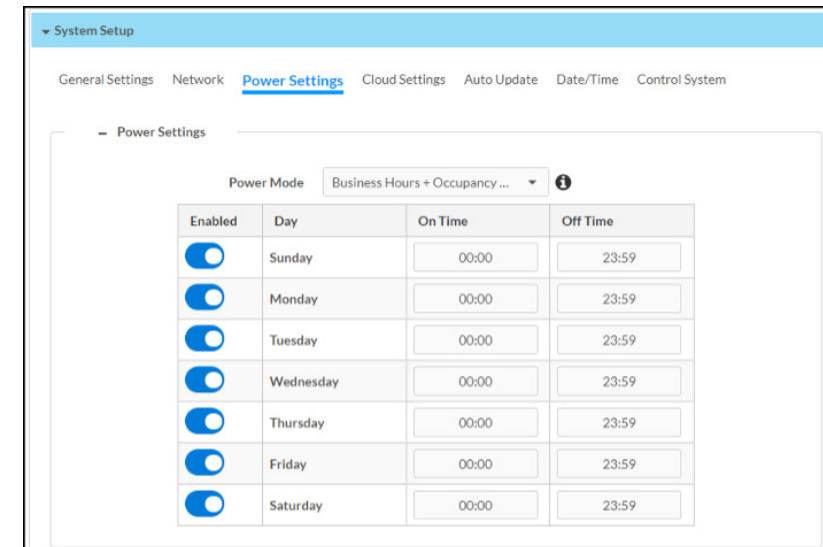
System Setup

General Settings Network Power Settings Cloud Settings Auto Update Date/Time Control System

– Power Settings

Power Mode Business Hours + Occupancy ...

| Enabled | Day | On Time | Off Time |
|---|---|---|---|
| | Sunday | 00:00 | 23:59 |
| | Monday | 00:00 | 23:59 |
| | Tuesday | 00:00 | 23:59 |
| | Wednesday | 00:00 | 23:59 |
| | Thursday | 00:00 | 23:59 |
| | Friday | 00:00 | 23:59 |
| | Saturday | 00:00 | 23:59 |